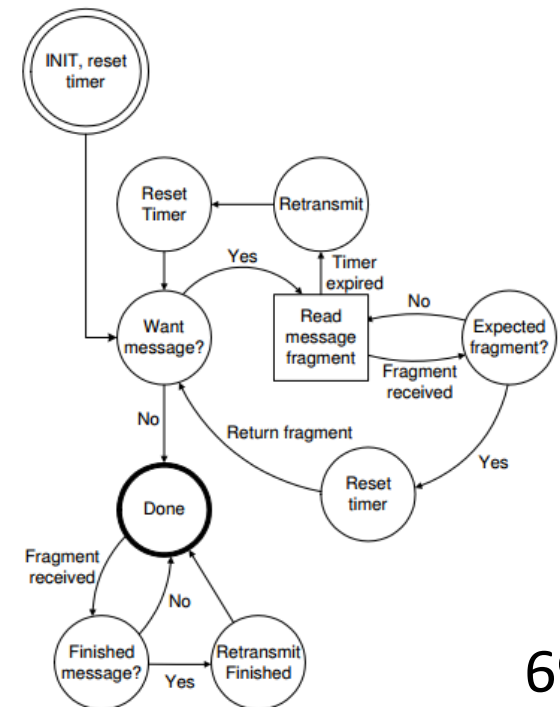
INIT, reset timer

Reset Timer

Retransmit

Yes

Timer expired

Want message?

Read message fragment

No

Expected fragment?

Fragment received

No

Return fragment

Yes

Reset timer

Done

Fragment received

No

Finished message?

Yes

Retransmit Finished

6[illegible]